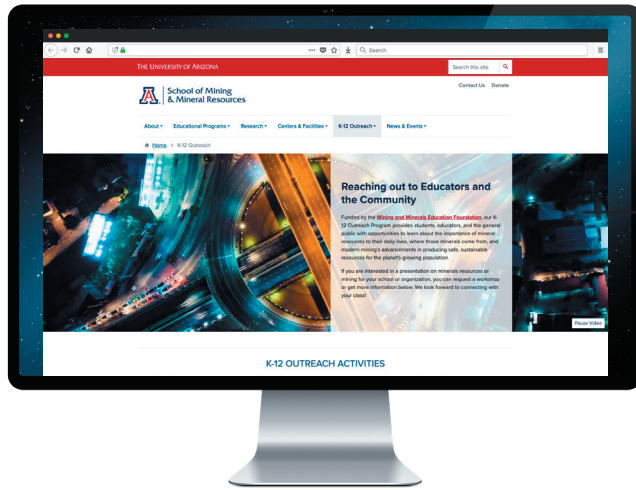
Search

THE UNIVERSITY OF ARIZONA

Search this site

School of Mining & Mineral Resources

Contact Us Donate

About ▾ Educational Programs ▾ Research ▾ Centers & Facilities ▾ K-12 Outreach ▾ News & Events ▾

Home > K-12 Outreach

Reaching out to Educators and the Community

Funded by the Mining and Minerals Education Foundation, our K-12 Outreach Program provides students, educators, and the general public with opportunities to learn about the importance of mineral resources to their daily lives, where those minerals come from, and modern mining's advancements in producing safe, sustainable resources for the planet's growing population.

If you are interested in a presentation on minerals resources or mining for your school or organization, you can request a workshop or get more information below. We look forward to connecting with your class!

Pause Video

K-12 OUTREACH ACTIVITIES